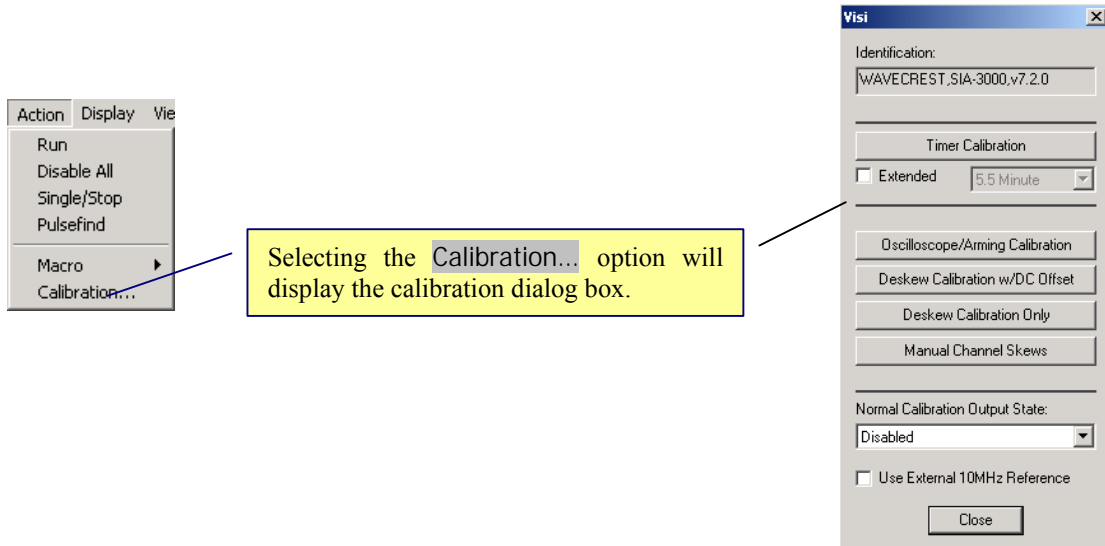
Action Display Vie
Run
Disable All
Single/Stop
Pulsefind
Macro
Calibration...

Selecting the Calibration... option will display the calibration dialog box.

Visi
Identification:
WAVECREST,SIA-3000,v7.2.0
Timer Calibration
Extended
5.5 Minute
Oscilloscope/Arming Calibration
Deskew Calibration w/DC Offset
Deskew Calibration Only
Manual Channel Skews
Normal Calibration Output State:
Disabled
Use External 10MHz Reference
Close